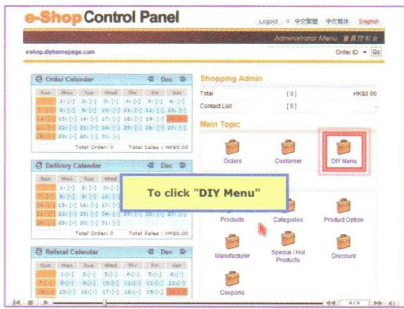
e-Shop Control Panel

Logout | 中文繁體 | 中文简体 | English

Administrator Menu 會員管理者

eshop.diyhomepage.com

Order ID Go

Order Calendar Dec

| Sun | Mon | Tue | Wed | Thu | Fri | Sat |
|---|---|---|---|---|---|---|
| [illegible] | 1(-) | 2(-) | 3(-) | 4(-) | 5(-) | 6(-) |
| 7(-) | 8(-) | 9(-) | 10(-) | 11(-) | 12(-) | 13(-) |
| 14(-) | 15(-) | 16(-) | 17(-) | 18(-) | 19(-) | 20(-) |
| 21(-) | 22(-) | 23(-) | 24(-) | 25(-) | 26(-) | 27(-) |
| 28(-) | 29(-) | 30(-) | 31(-) | | | |

Total Order: 0 Total Sales: HK$0.00

Delivery Calendar Dec

Total Order: 0 Total Sales: HK$0.00

Referral Calendar Dec

Shopping Admin

Total [0] HK$0.00

Contact List [0]

Main Topic

Orders

Customer

DIY Menu

To click "DIY Menu"

Products

Categories

Product Option

Manufacturer

Special / Hot Products

Discount

Coupons